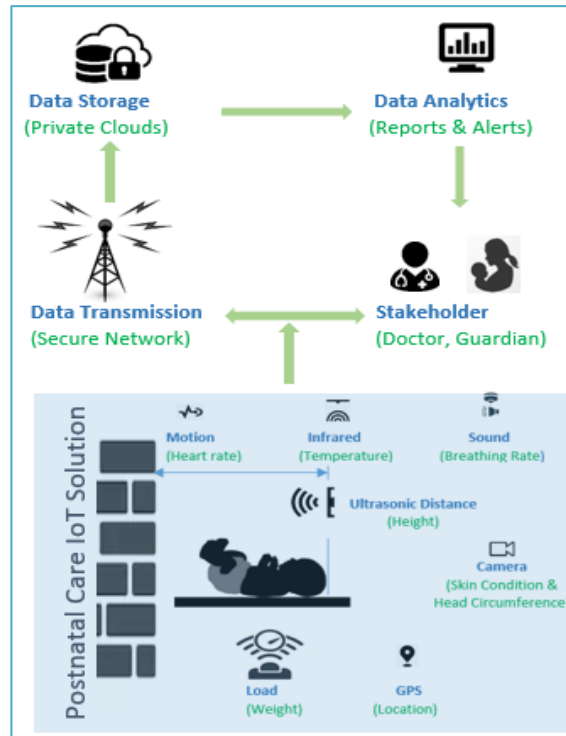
Data Storage
(Private Clouds)

Data Analytics
(Reports & Alerts)

Data Transmission
(Secure Network)

Stakeholder
(Doctor, Guardian)

Postnatal Care IoT Solution

Motion
(Heart rate)

Infrared
(Temperature)

Sound
(Breathing Rate)

Ultrasonic Distance
(Height)

Camera
(Skin Condition & Head Circumference)

Load
(Weight)

GPS
(Location)